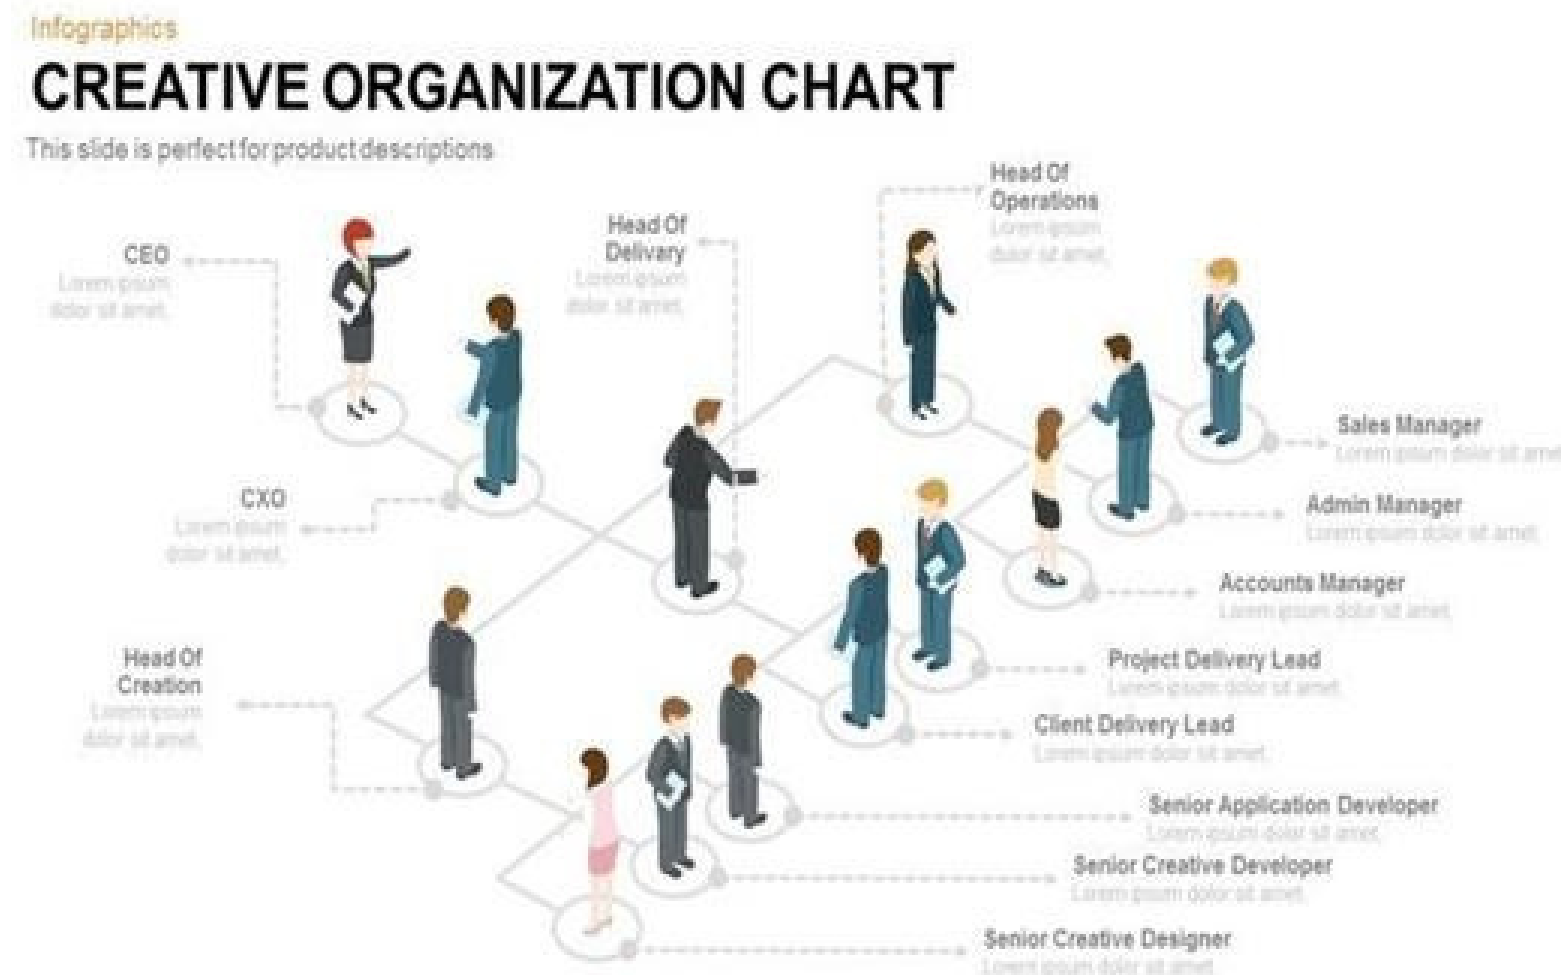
Infographics
CREATIVE ORGANIZATION CHART
This slide is perfect for product descriptions

CEO
Lorem ipsum dolor sit amet.

Head Of Delivary
Lorem ipsum dolor sit amet.

Head Of Operations
Lorem ipsum dolor sit amet.

Sales Manager
Lorem ipsum dolor sit amet.

CXO
Lorem ipsum dolor sit amet.

Admin Manager
Lorem ipsum dolor sit amet.

Accounts Manager
Lorem ipsum dolor sit amet.

Head Of Creation
Lorem ipsum dolor sit amet.

Project Delivery Lead
Lorem ipsum dolor sit amet.

Client Delivery Lead
Lorem ipsum dolor sit amet.

Senior Application Developer
Lorem ipsum dolor sit amet.

Senior Creative Developer
Lorem ipsum dolor sit amet.

Senior Creative Designer
Lorem ipsum dolor sit amet.